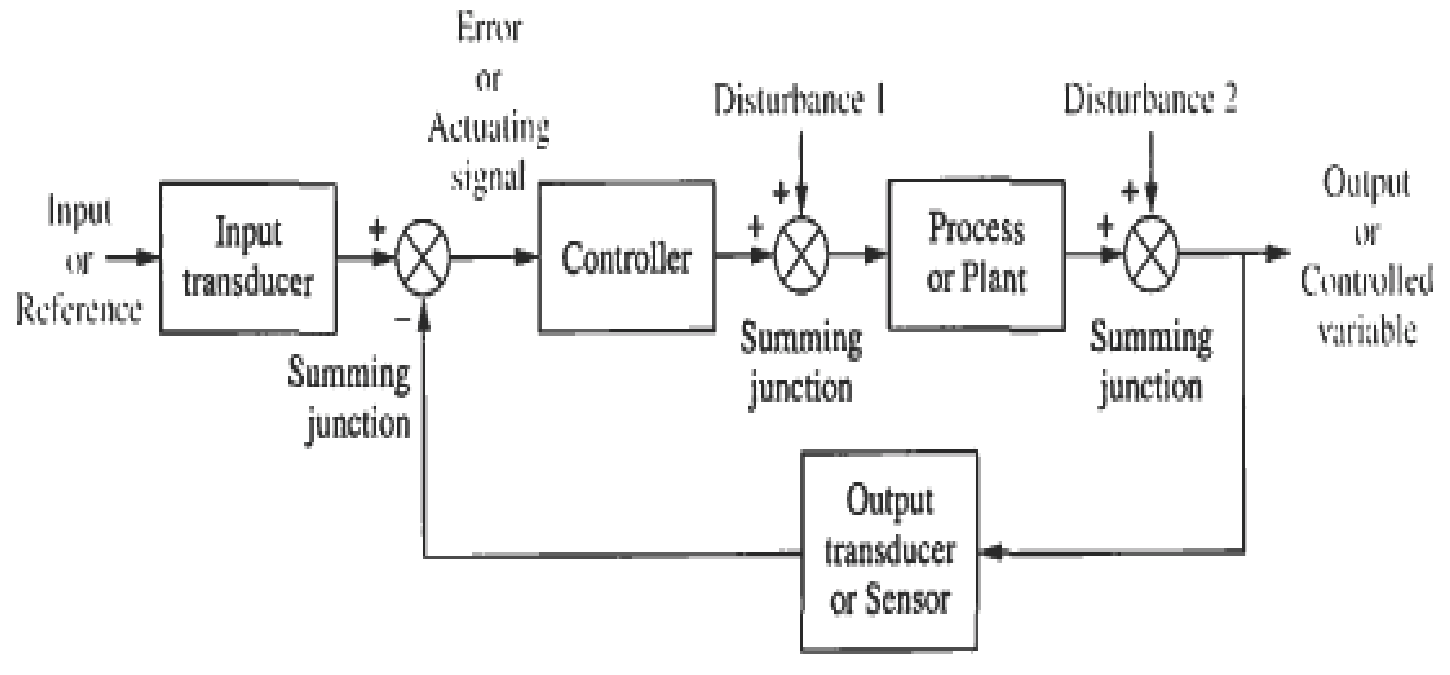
Error or Actuating signal

Disturbance 1

Disturbance 2

Input or Reference

Input transducer

+

−

Summing junction

Controller

+

+

Summing junction

Process or Plant

+

+

Summing junction

Output or Controlled variable

Output transducer or Sensor